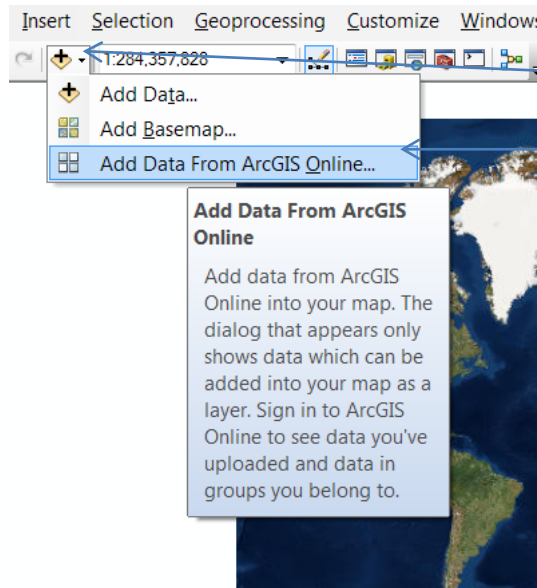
Insert Selection Geoprocessing Customize Windows

1:284,357,828

Add Data...
Add Basemap...
Add Data From ArcGIS Online...

Add Data From ArcGIS Online

Add data from ArcGIS Online into your map. The dialog that appears only shows data which can be added into your map as a layer. Sign in to ArcGIS Online to see data you've uploaded and data in groups you belong to.